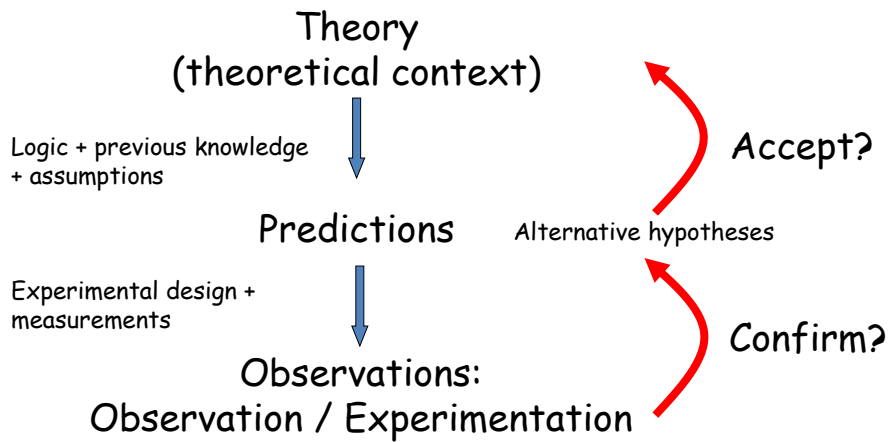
Theory
(theoretical context)

Logic + previous knowledge + assumptions

Accept?

Predictions

Alternative hypotheses

Experimental design + measurements

Confirm?

Observations:
Observation / Experimentation